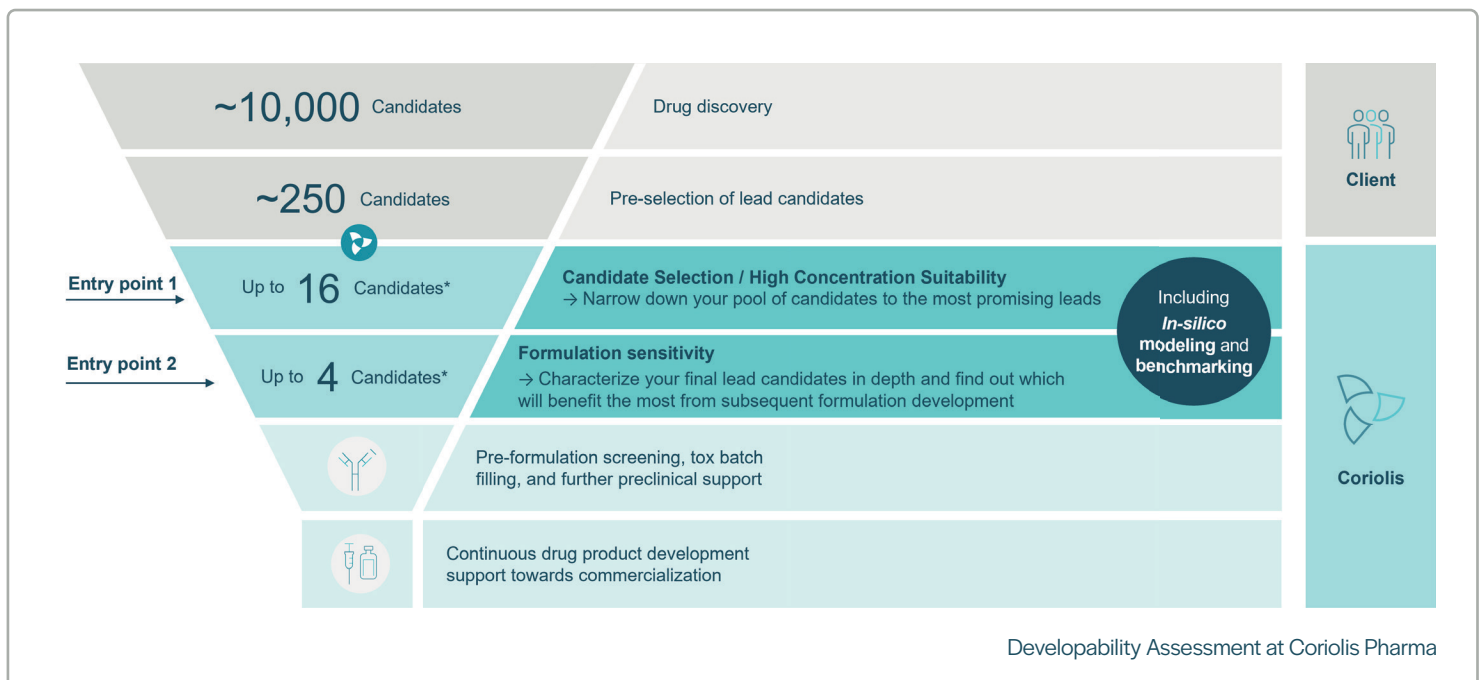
~10,000 Candidates

Drug discovery

~250 Candidates

Pre-selection of lead candidates

Client

Entry point 1

Up to 16 Candidates*

Candidate Selection / High Concentration Suitability
→ Narrow down your pool of candidates to the most promising leads

Including *In-silico* modeling and benchmarking

Entry point 2

Up to 4 Candidates*

Formulation sensitivity
→ Characterize your final lead candidates in depth and find out which will benefit the most from subsequent formulation development

Pre-formulation screening, tox batch filling, and further preclinical support

Coriolis

Continuous drug product development support towards commercialization

Developability Assessment at Coriolis Pharma